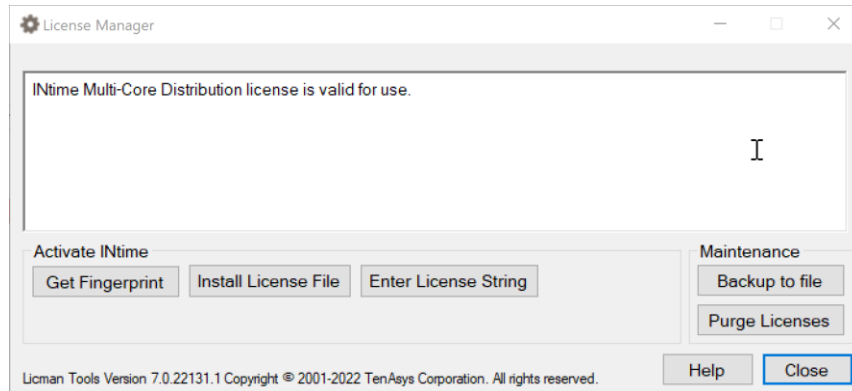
License Manager

INtime Multi-Core Distribution license is valid for use.

Activate INtime

Get Fingerprint

Install License File

Enter License String

Maintenance

Backup to file

Purge Licenses

Licman Tools Version 7.0.22131.1 Copyright © 2001-2022 TenAsys Corporation. All rights reserved.

Help

Close